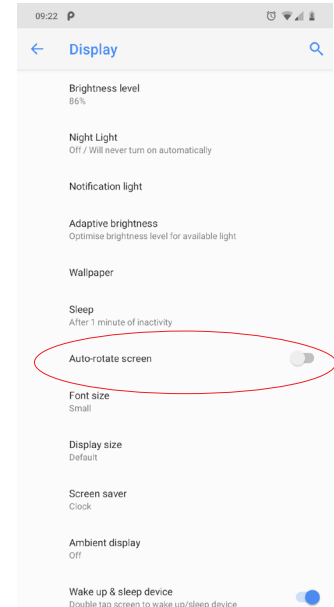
09:22 P

Display

Brightness level
86%

Night Light
Off / Will never turn on automatically

Notification light

Adaptive brightness
Optimise brightness level for available light

Wallpaper

Sleep
After 1 minute of inactivity

Auto-rotate screen

Font size
Small

Display size
Default

Screen saver
Clock

Ambient display
Off

Wake up & sleep device
Double tap screen to wake up/sleep device